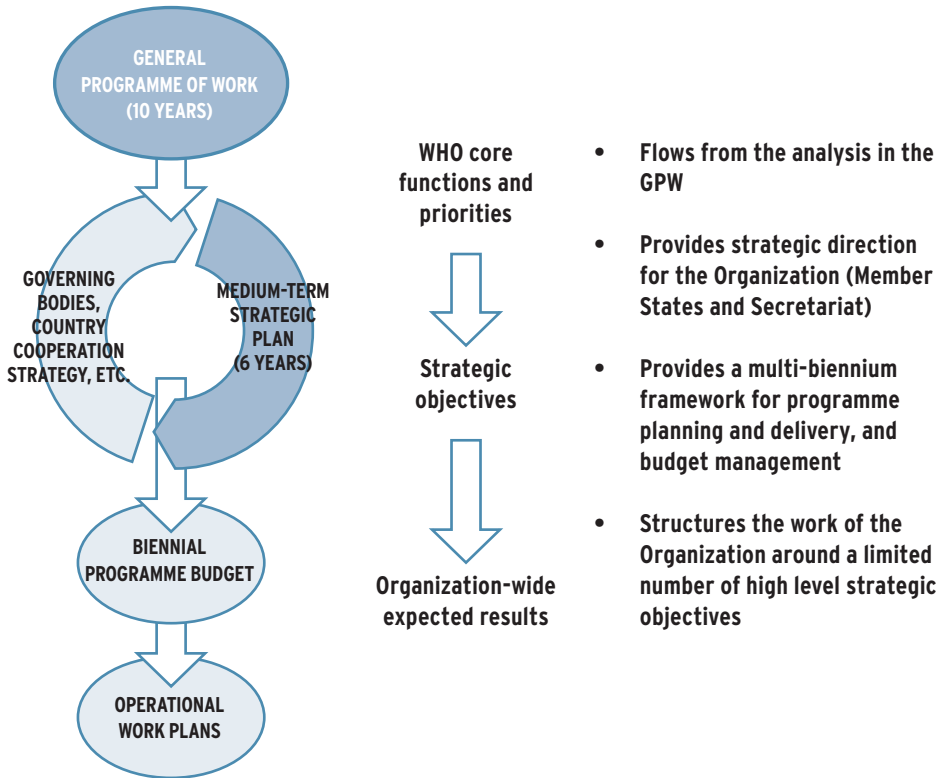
GENERAL PROGRAMME OF WORK (10 YEARS)

GOVERNING BODIES, COUNTRY COOPERATION STRATEGY, ETC.

MEDIUM-TERM STRATEGIC PLAN (6 YEARS)

BIENNIAL PROGRAMME BUDGET

OPERATIONAL WORK PLANS

WHO core functions and priorities

Strategic objectives

Organization-wide expected results

• Flows from the analysis in the GPW

• Provides strategic direction for the Organization (Member States and Secretariat)

• Provides a multi-biennium framework for programme planning and delivery, and budget management

• Structures the work of the Organization around a limited number of high level strategic objectives